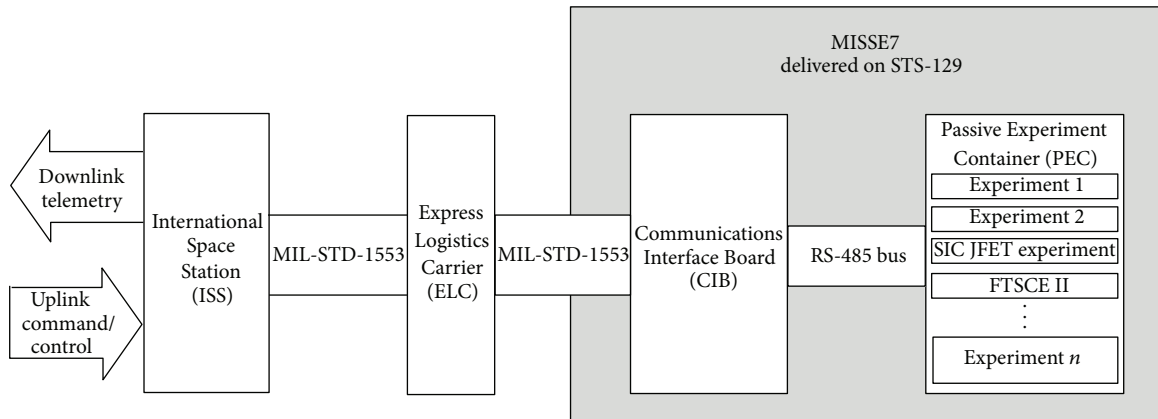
MISSE7
delivered on STS-129

Downlink telemetry

Uplink command/ control

International Space Station (ISS)

MIL-STD-1553

Express Logistics Carrier (ELC)

MIL-STD-1553

Communications Interface Board (CIB)

RS-485 bus

Passive Experiment Container (PEC)

Experiment 1

Experiment 2

SIC JFET experiment

FTSCE II

⋮

Experiment $n$